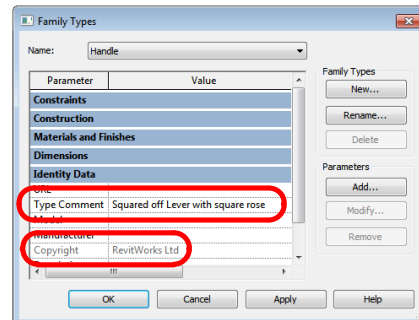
Family Types

Name: Handle

| Parameter | Value |
|---|---|
| Constraints | |
| Construction | |
| Materials and Finishes | |
| Dimensions | |
| Identity Data | |
| URL | |
| Type Comment | Squared off Lever with square rose |
| Model | |
| Manufacturer | |
| Copyright | RevitWorks Ltd |

Family Types
New...
Rename...
Delete

Parameters
Add...
Modify...
Remove

OK
Cancel
Apply
Help